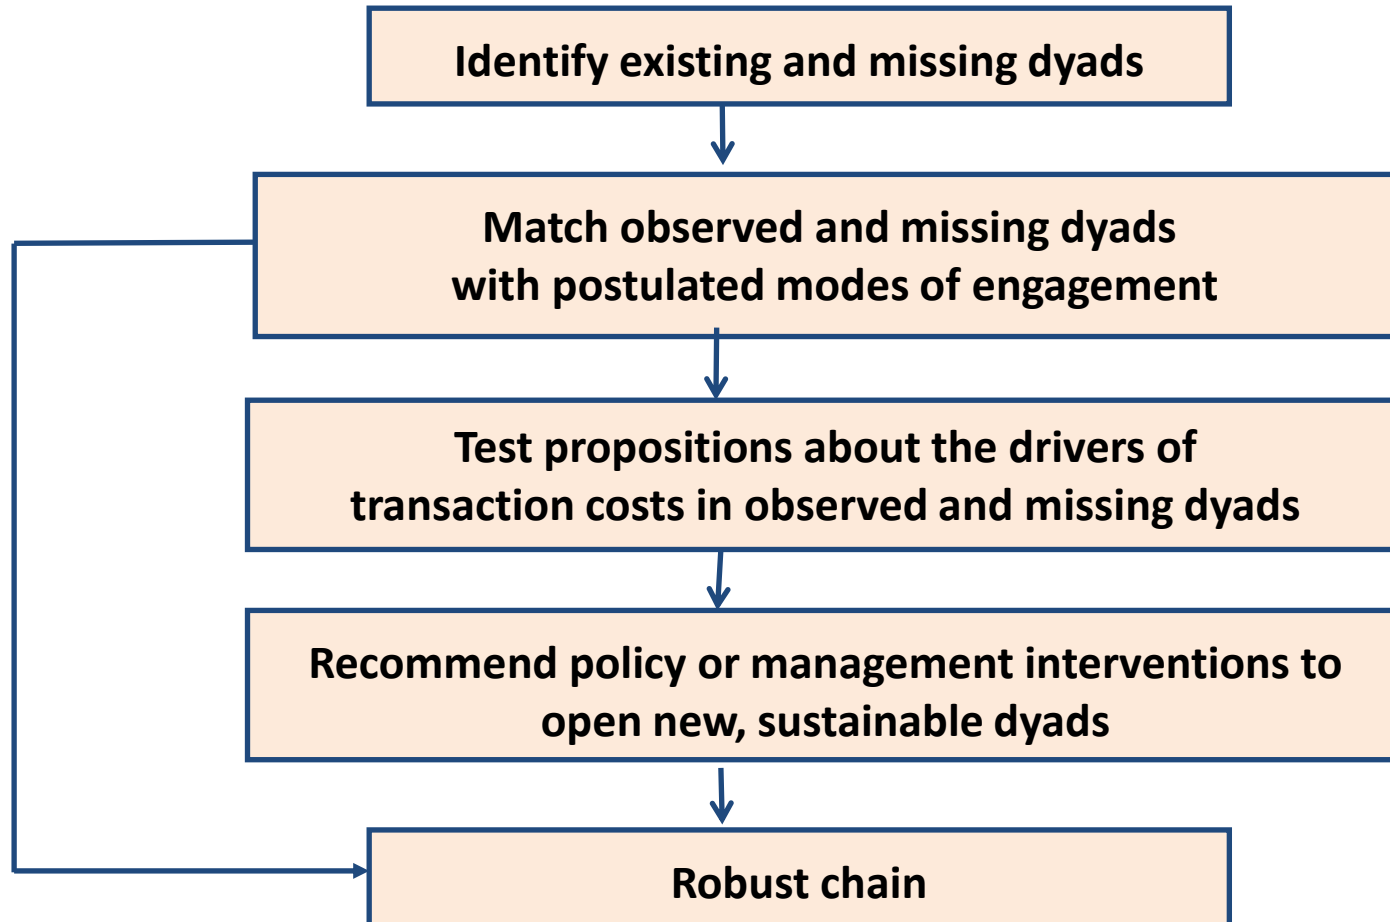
Identify existing and missing dyads

Match observed and missing dyads with postulated modes of engagement

Test propositions about the drivers of transaction costs in observed and missing dyads

Recommend policy or management interventions to open new, sustainable dyads

Robust chain